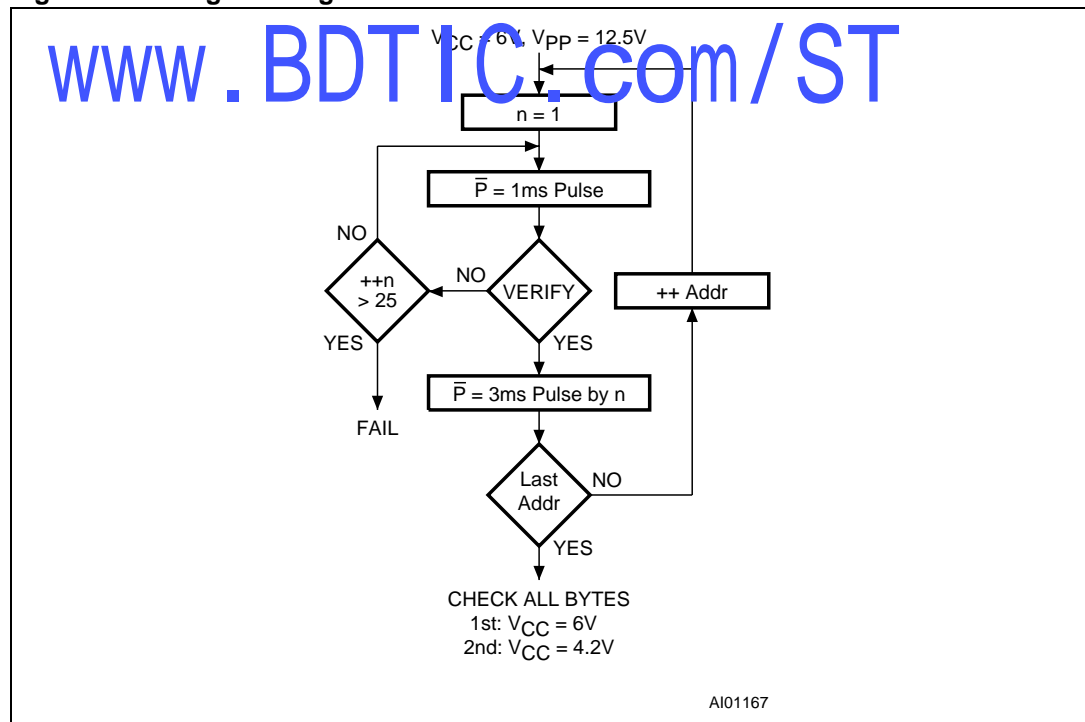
www.BDTIC.com/ST

$V_{CC}$ = 6V, $V_{PP}$ = 12.5V

n = 1

$\overline{P}$ = 1ms Pulse

NO

++n > 25

NO

VERIFY

++ Addr

YES

YES

FAIL

$\overline{P}$ = 3ms Pulse by n

Last Addr

NO

YES

CHECK ALL BYTES
1st: $V_{CC}$ = 6V
2nd: $V_{CC}$ = 4.2V

AI01167